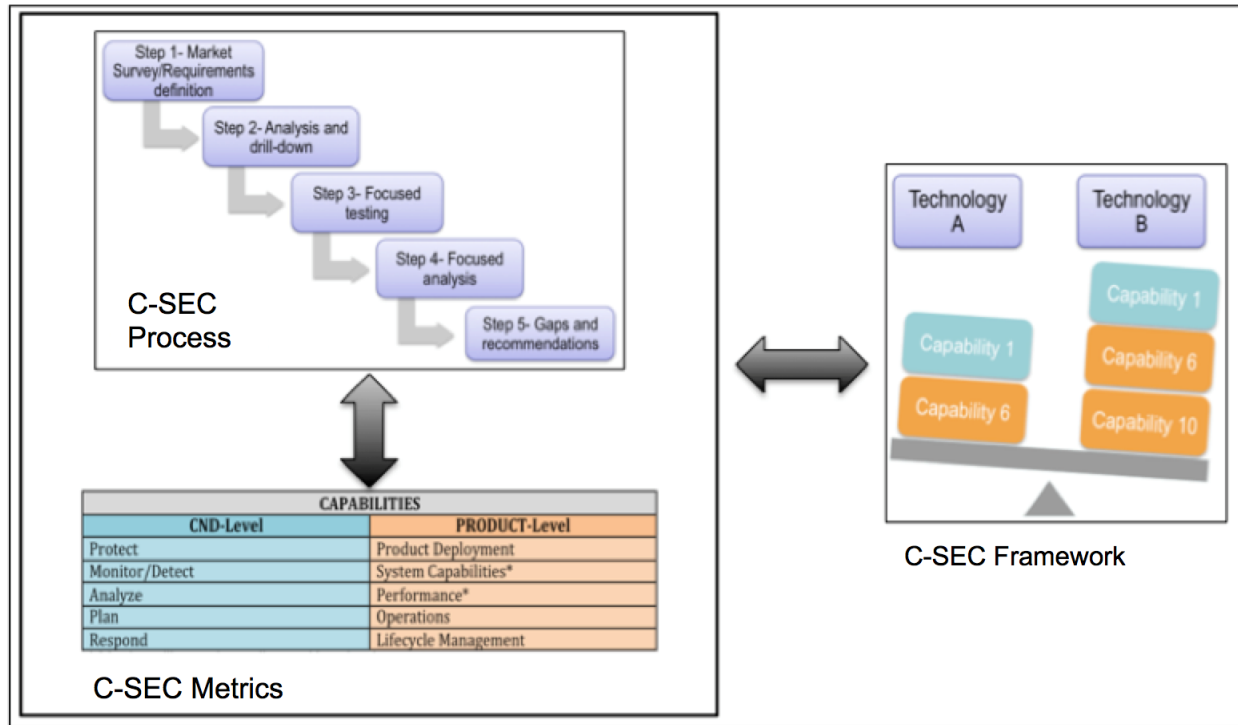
Step 1- Market Survey/Requirements definition

Step 2- Analysis and drill-down

Step 3- Focused testing

Step 4- Focused analysis

Step 5- Gaps and recommendations

C-SEC Process

| CAPABILITIES | |
|---|---|
| CND-Level | PRODUCT-Level |
| Protect | Product Deployment |
| Monitor/Detect | System Capabilities* |
| Analyze | Performance* |
| Plan | Operations |
| Respond | Lifecycle Management |

C-SEC Metrics

Technology A

Technology B

Capability 1

Capability 6

Capability 1

Capability 6

Capability 10

C-SEC Framework